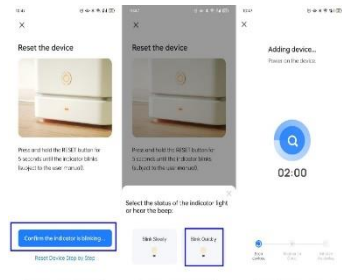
×

Reset the device

Press and hold the RESET button for 5 seconds until the indicator blinks (subject to the user manual).

Confirm the indicator is blinking.

Reset Device Step by Step

Reset the device

Press and hold the RESET button for 5 seconds until the indicator blinks (subject to the user manual).

×

Select the status of the indicator light or hear the beep:

Blink Slowly

Blink Quickly

×

Adding device...

Power on the device.

02:00

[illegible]

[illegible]

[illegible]